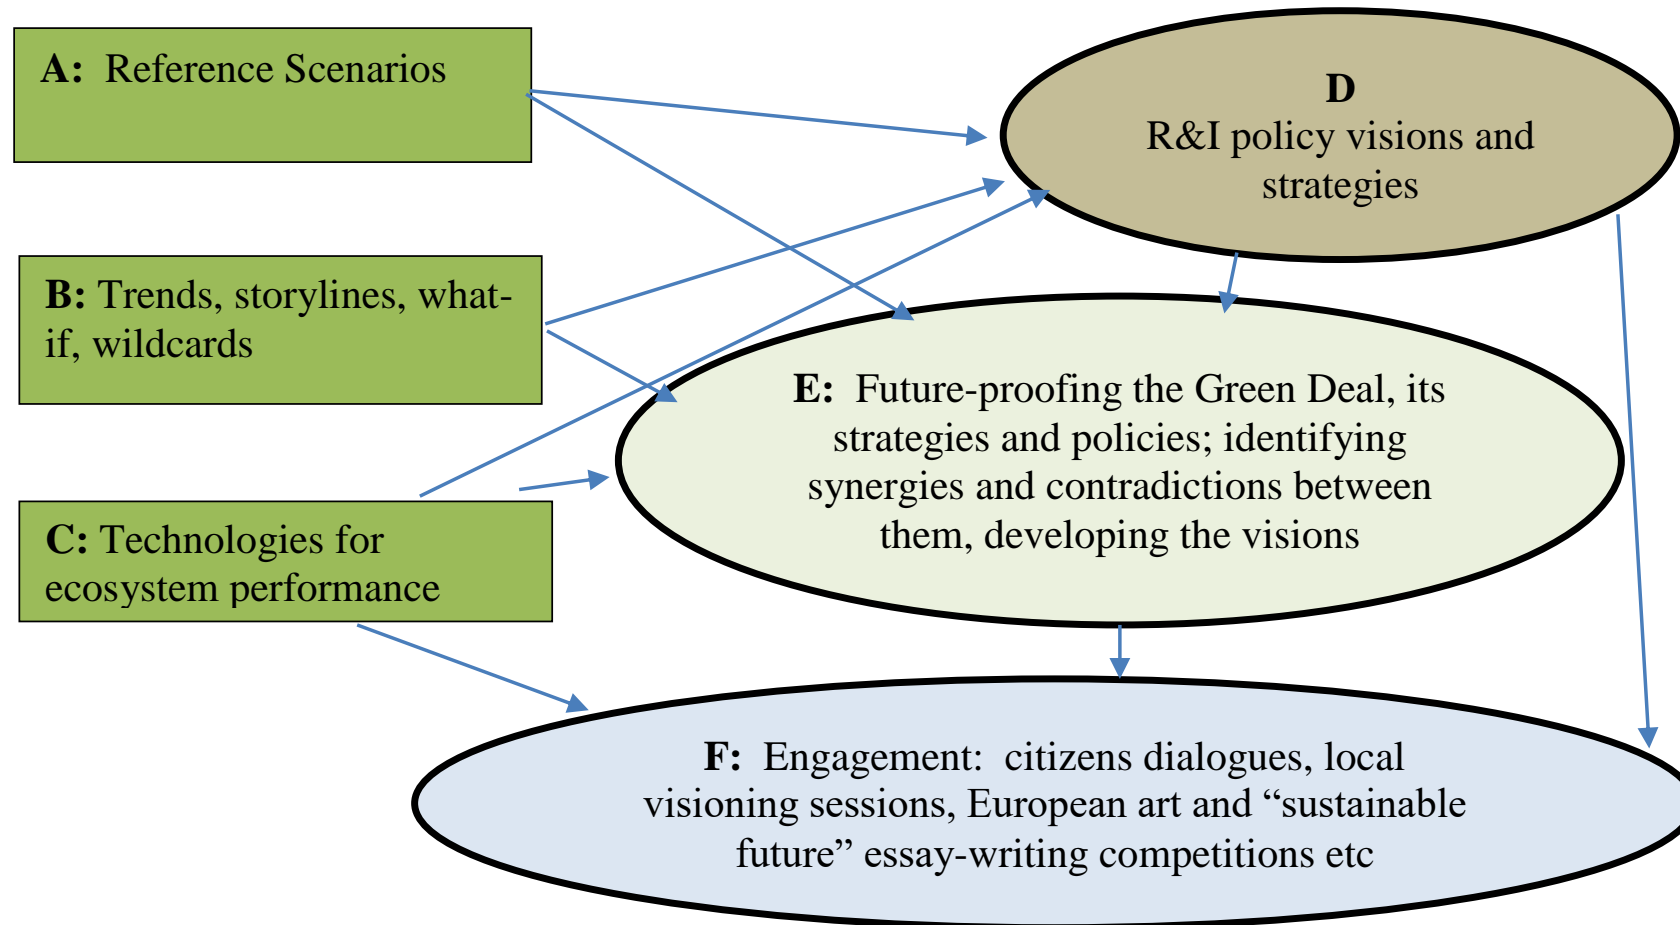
A: Reference Scenarios

D
R&I policy visions and strategies

B: Trends, storylines, what-if, wildcards

E: Future-proofing the Green Deal, its strategies and policies; identifying synergies and contradictions between them, developing the visions

C: Technologies for ecosystem performance

F: Engagement: citizens dialogues, local visioning sessions, European art and “sustainable future” essay-writing competitions etc